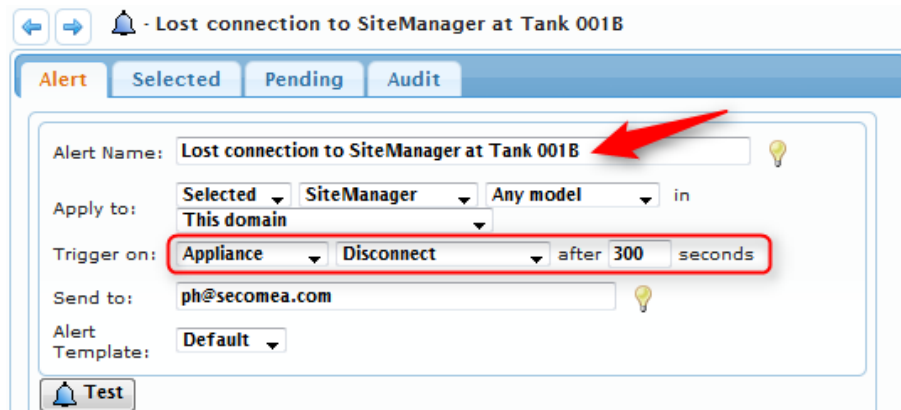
- Lost connection to SiteManager at Tank 001B

Alert | Selected | Pending | Audit

Alert Name: Lost connection to SiteManager at Tank 001B

Apply to: Selected SiteManager Any model in This domain

Trigger on: Appliance Disconnect after 300 seconds

Send to: ph@secomea.com

Alert Template: Default

Test